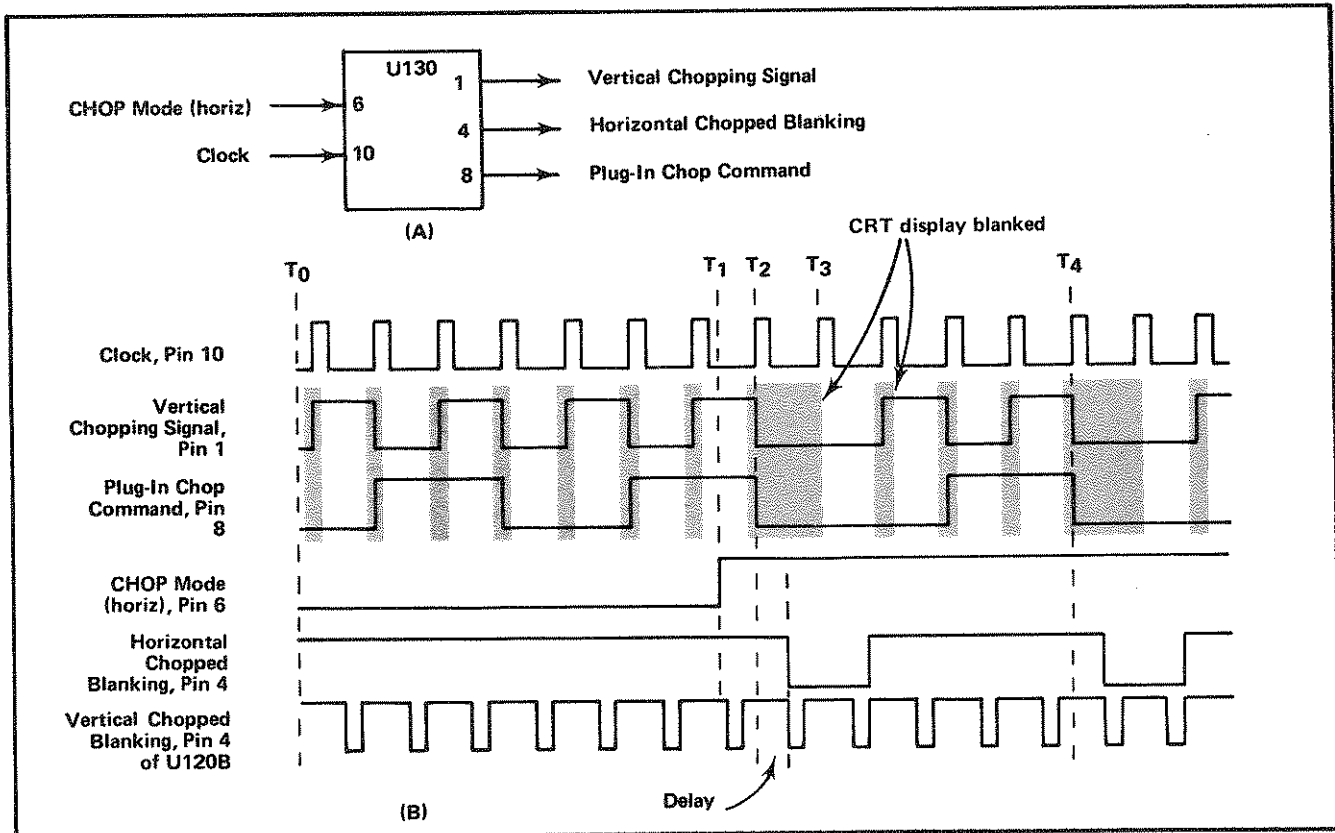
U130

CHOP Mode (horiz)

6

Clock

10

1

Vertical Chopping Signal

4

Horizontal Chopped Blanking

8

Plug-In Chop Command

(A)

CRT display blanked

$T_0$

$T_1$

$T_2$

$T_3$

$T_4$

Clock, Pin 10

Vertical Chopping Signal, Pin 1

Plug-In Chop Command, Pin 8

CHOP Mode (horiz), Pin 6

Horizontal Chopped Blanking, Pin 4

Vertical Chopped Blanking, Pin 4 of U120B

Delay

(B)